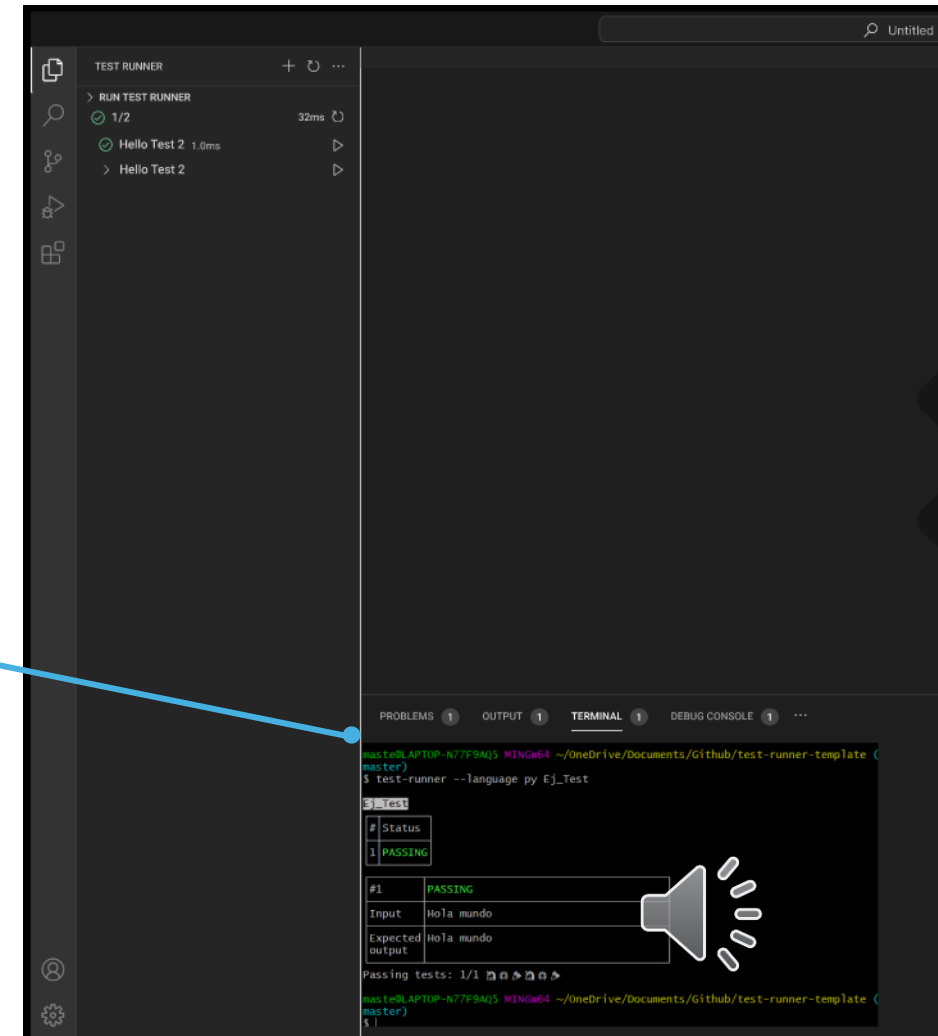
Untitled

TEST RUNNER

> RUN TEST RUNNER
1/2 32ms
Hello Test 2 1.0ms
> Hello Test 2

PROBLEMS 1 OUTPUT 1 TERMINAL 1 DEBUG CONSOLE 1 ···

maste@LAPTOP-N77F9AQ5 MINGW64 ~/OneDrive/Documents/Github/test-runner-template (master)
$ test-runner --language py Ej_Test

Ej_Test

| # | Status |
|---|---|
| 1 | PASSING |

| #1 | PASSING |
|---|---|
| Input | Hola mundo |
| Expected output | Hola mundo |

Passing tests: 1/1

maste@LAPTOP-N77F9AQ5 MINGW64 ~/OneDrive/Documents/Github/test-runner-template (master)
$